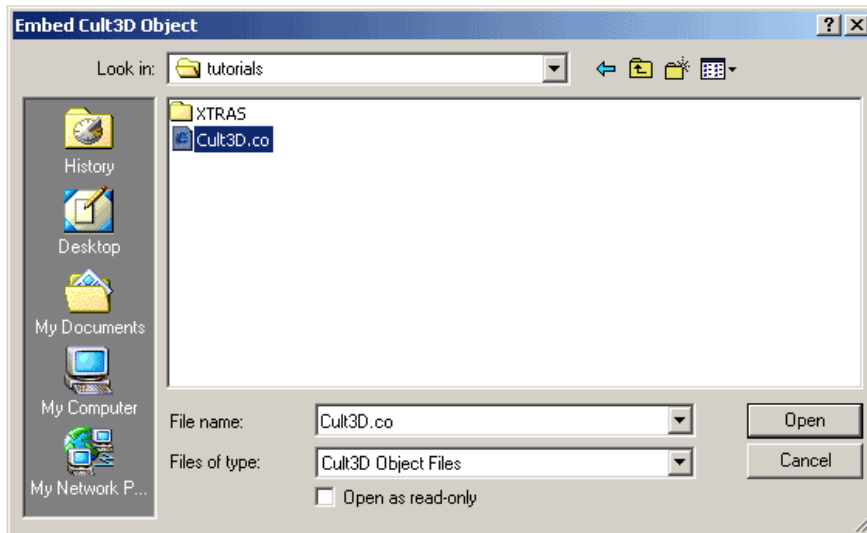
Embed Cult3D Object

?

X

Look in: tutorials

History

Desktop

My Documents

My Computer

My Network P...

XTRAS

Cult3D.co

File name: Cult3D.co

Files of type: Cult3D Object Files

Open as read-only

Open

Cancel